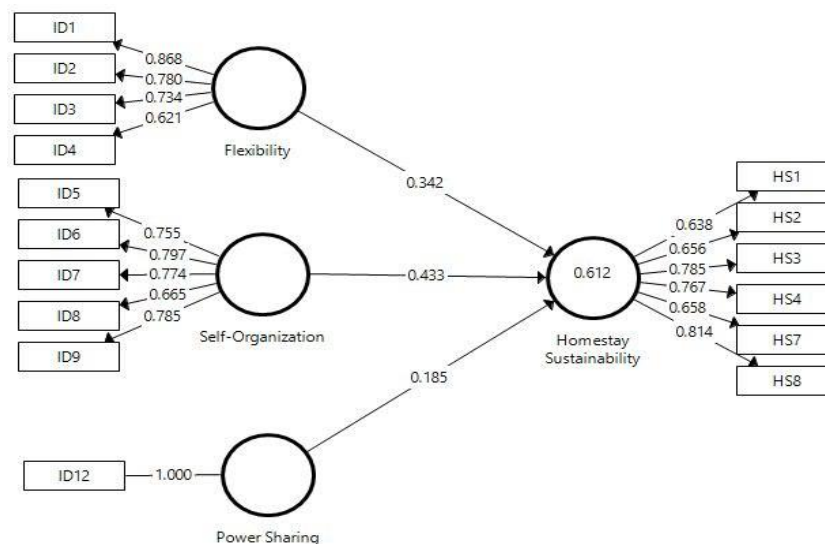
ID1
0.868
ID2
0.780
ID3
0.734
ID4
0.621
Flexibility

ID5
0.755
ID6
0.797
ID7
0.774
ID8
0.665
0.785
ID9
Self-Organization

ID12
1.000
Power Sharing

0.342
0.433
0.185

0.612
Homestay Sustainability

0.638
0.656
0.785
0.767
0.658
0.814
HS1
HS2
HS3
HS4
HS7
HS8